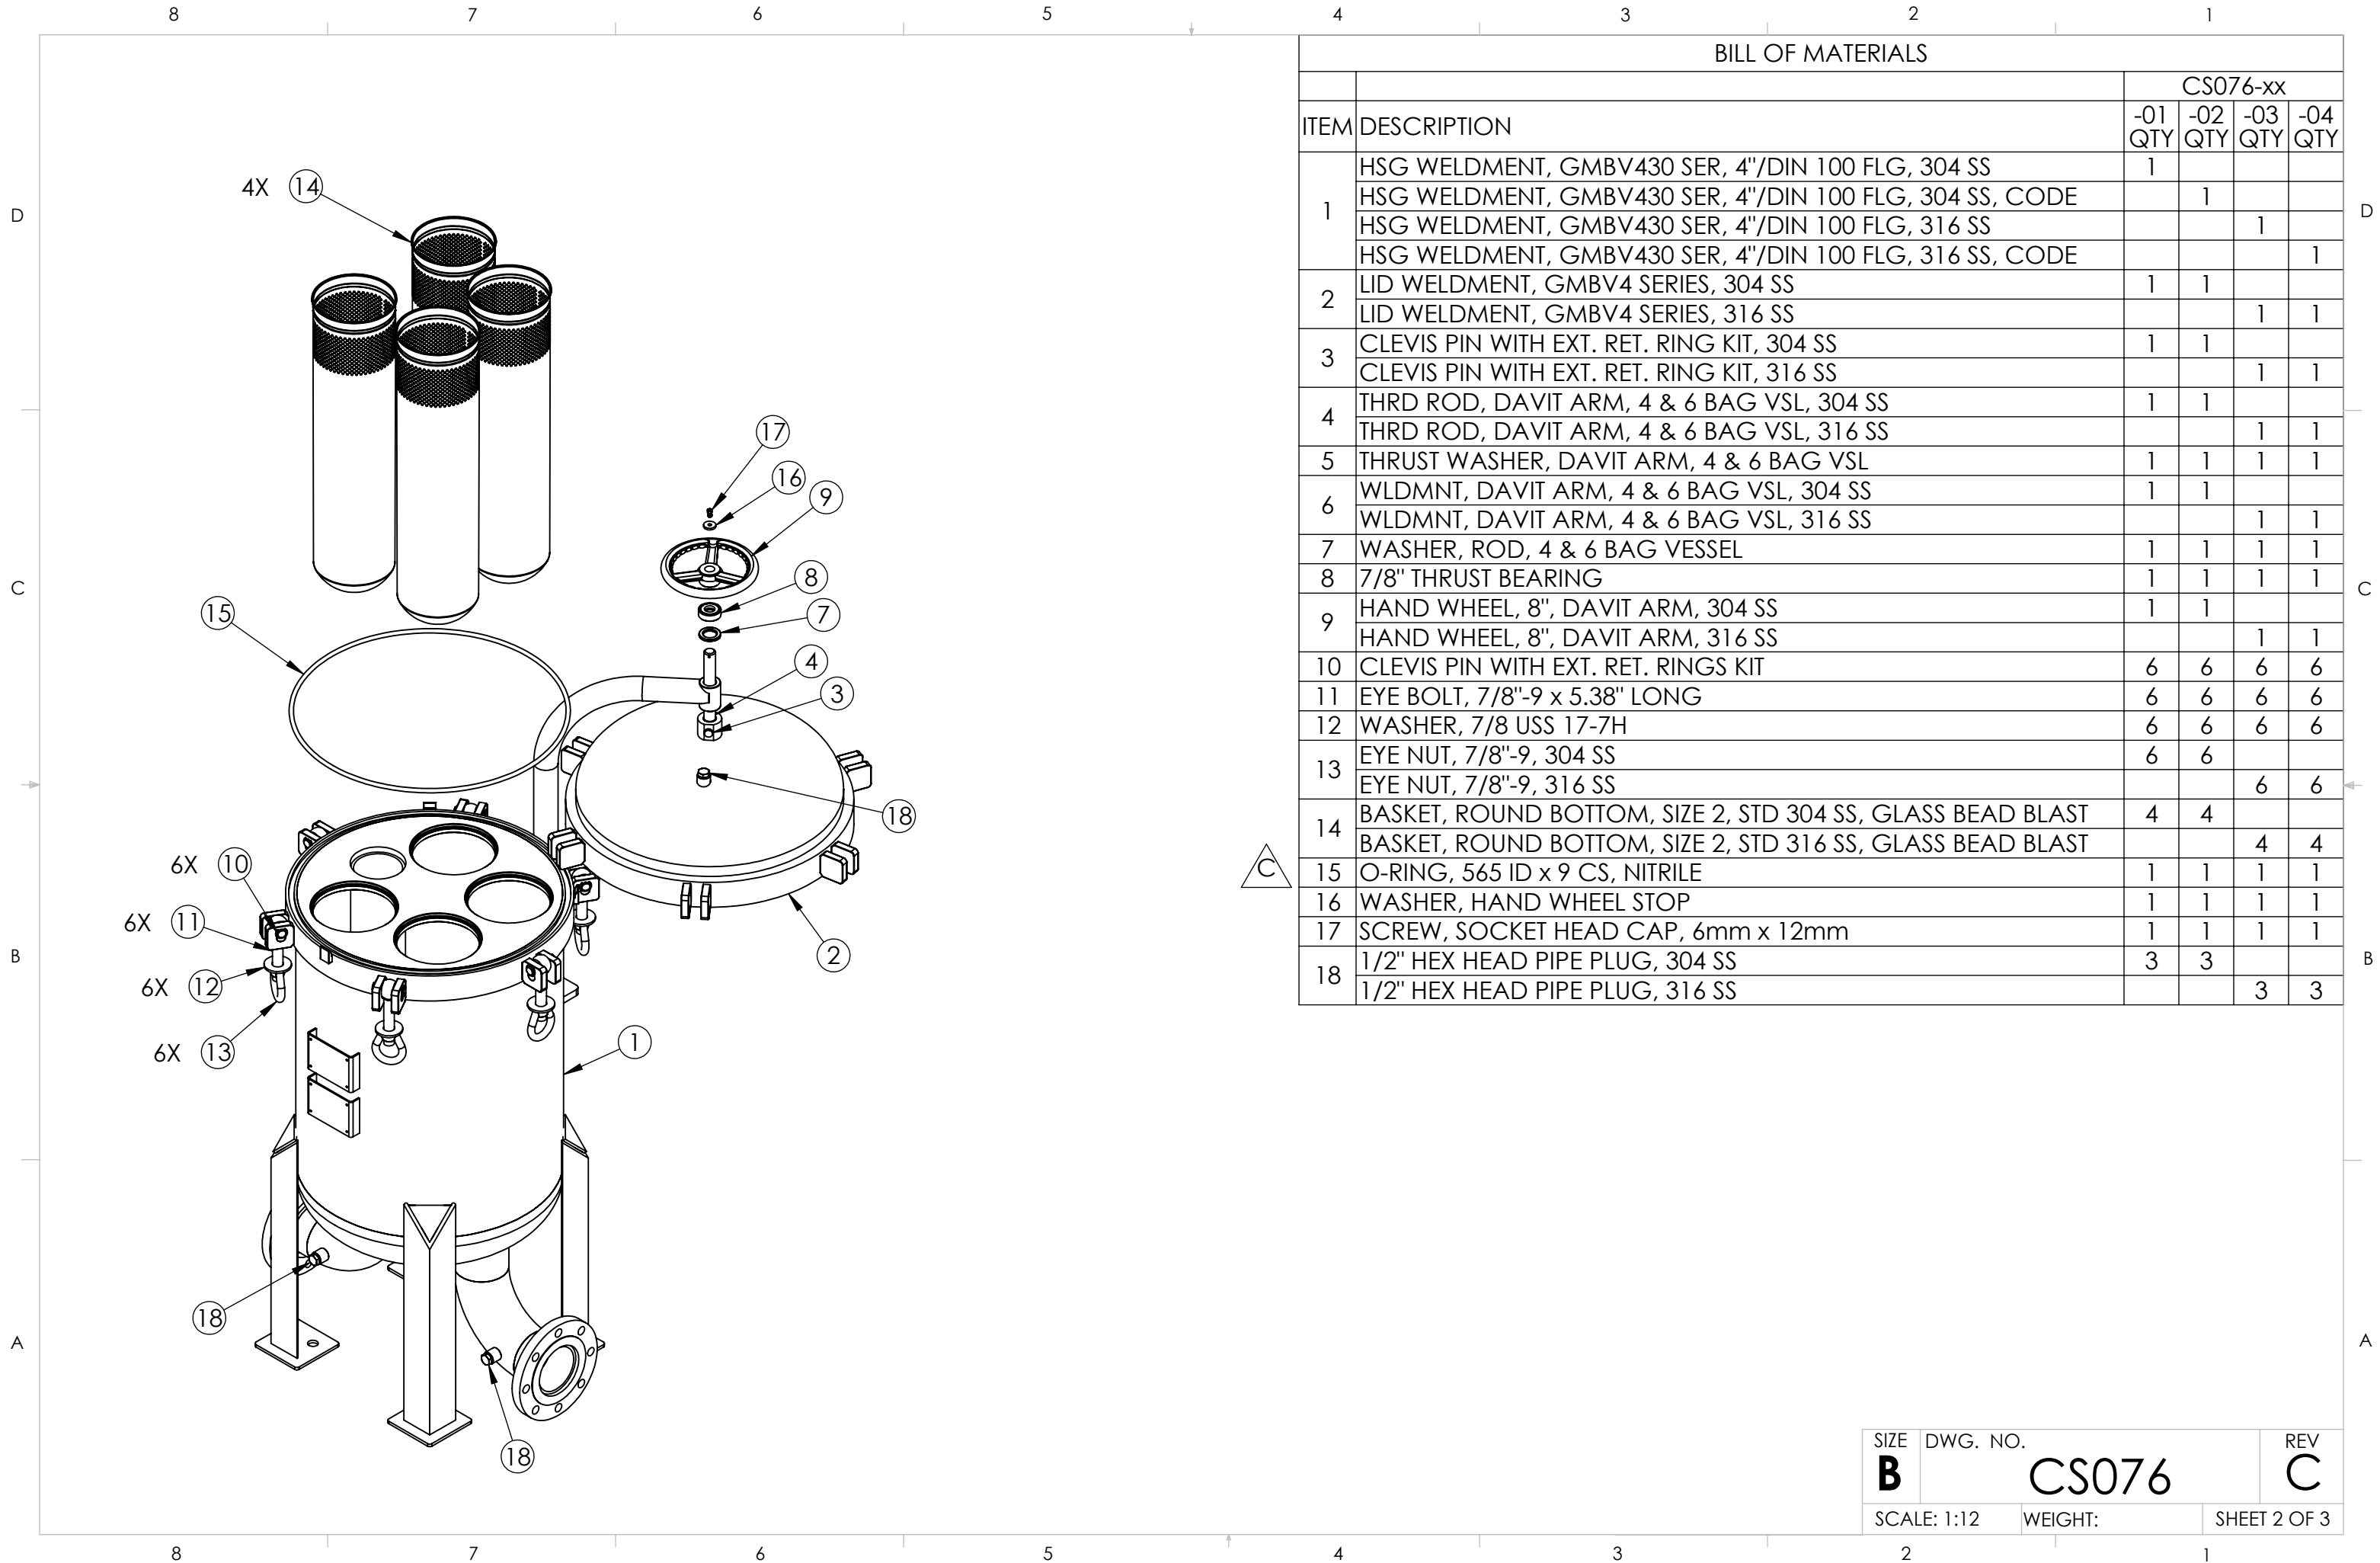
8 7 6 5 4 3 2 1

D C B A

BILL OF MATERIALS

| ITEM | DESCRIPTION | CS076-xx -01 QTY | -02 QTY | -03 QTY | -04 QTY |
|---|---|---|---|---|---|
| 1 | HSG WELDMENT, GMBV430 SER, 4"/DIN 100 FLG, 304 SS | 1 | | | |
| | HSG WELDMENT, GMBV430 SER, 4"/DIN 100 FLG, 304 SS, CODE | | 1 | | |
| | HSG WELDMENT, GMBV430 SER, 4"/DIN 100 FLG, 316 SS | | | 1 | |
| | HSG WELDMENT, GMBV430 SER, 4"/DIN 100 FLG, 316 SS, CODE | | | | 1 |
| 2 | LID WELDMENT, GMBV4 SERIES, 304 SS | 1 | 1 | | |
| | LID WELDMENT, GMBV4 SERIES, 316 SS | | | 1 | 1 |
| 3 | CLEVIS PIN WITH EXT. RET. RING KIT, 304 SS | 1 | 1 | | |
| | CLEVIS PIN WITH EXT. RET. RING KIT, 316 SS | | | 1 | 1 |
| 4 | THRD ROD, DAVIT ARM, 4 & 6 BAG VSL, 304 SS | 1 | 1 | | |
| | THRD ROD, DAVIT ARM, 4 & 6 BAG VSL, 316 SS | | | 1 | 1 |
| 5 | THRUST WASHER, DAVIT ARM, 4 & 6 BAG VSL | 1 | 1 | 1 | 1 |
| 6 | WLDMNT, DAVIT ARM, 4 & 6 BAG VSL, 304 SS | 1 | 1 | | |
| | WLDMNT, DAVIT ARM, 4 & 6 BAG VSL, 316 SS | | | 1 | 1 |
| 7 | WASHER, ROD, 4 & 6 BAG VESSEL | 1 | 1 | 1 | 1 |
| 8 | 7/8" THRUST BEARING | 1 | 1 | 1 | 1 |
| 9 | HAND WHEEL, 8", DAVIT ARM, 304 SS | 1 | 1 | | |
| | HAND WHEEL, 8", DAVIT ARM, 316 SS | | | 1 | 1 |
| 10 | CLEVIS PIN WITH EXT. RET. RINGS KIT | 6 | 6 | 6 | 6 |
| 11 | EYE BOLT, 7/8"-9 x 5.38" LONG | 6 | 6 | 6 | 6 |
| 12 | WASHER, 7/8 USS 17-7H | 6 | 6 | 6 | 6 |
| 13 | EYE NUT, 7/8"-9, 304 SS | 6 | 6 | | |
| | EYE NUT, 7/8"-9, 316 SS | | | 6 | 6 |
| 14 | BASKET, ROUND BOTTOM, SIZE 2, STD 304 SS, GLASS BEAD BLAST | 4 | 4 | | |
| | BASKET, ROUND BOTTOM, SIZE 2, STD 316 SS, GLASS BEAD BLAST | | | 4 | 4 |
| 15 | O-RING, 565 ID x 9 CS, NITRILE | 1 | 1 | 1 | 1 |
| 16 | WASHER, HAND WHEEL STOP | 1 | 1 | 1 | 1 |
| 17 | SCREW, SOCKET HEAD CAP, 6mm x 12mm | 1 | 1 | 1 | 1 |
| 18 | 1/2" HEX HEAD PIPE PLUG, 304 SS | 3 | 3 | | |
| | 1/2" HEX HEAD PIPE PLUG, 316 SS | | | 3 | 3 |

C

4X 14
17 16 9 8 7 4 3 18
15
6X 10
6X 11
6X 12
6X 13
2
1
18
18

SIZE B DWG. NO. CS076 REV C
SCALE: 1:12 WEIGHT: SHEET 2 OF 3